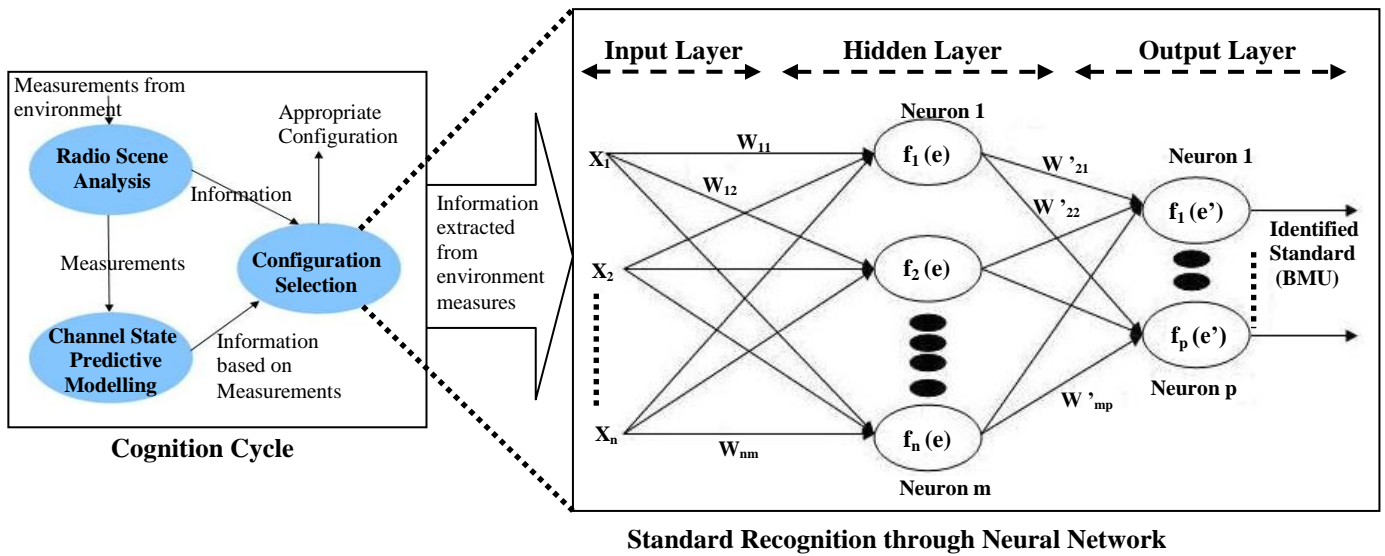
Measurements from environment

Radio Scene Analysis

Information

Appropriate Configuration

Measurements

Configuration Selection

Channel State Predictive Modelling

Information based on Measurements

Cognition Cycle

Information extracted from environment measures

Input Layer

Hidden Layer

Output Layer

Neuron 1

$X_1$

$W_{11}$

$W_{12}$

$f_1 (e)$

$W'_{21}$

$W'_{22}$

Neuron 1

$f_1 (e')$

Identified Standard (BMU)

$X_2$

$f_2 (e)$

$f_p (e')$

Neuron p

$W'_{mp}$

$X_n$

$W_{nm}$

$f_n (e)$

Neuron m

Standard Recognition through Neural Network